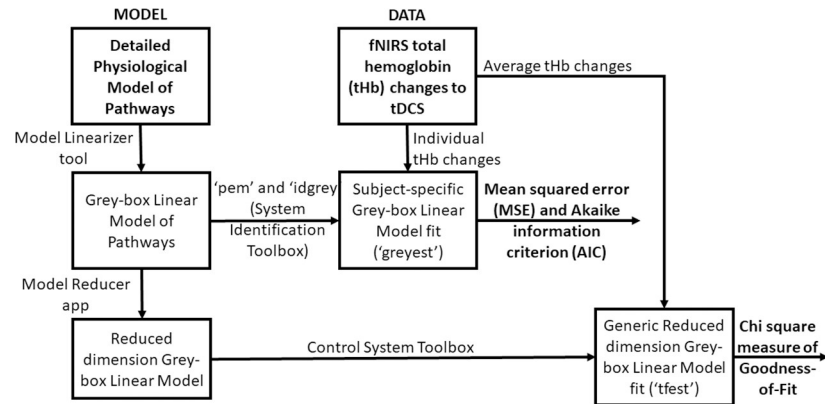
MODEL

Detailed Physiological Model of Pathways

Model Linearizer tool

Grey-box Linear Model of Pathways

Model Reducer app

Reduced dimension Grey-box Linear Model

DATA

fNIRS total hemoglobin (tHb) changes to tDCS

Average tHb changes

Individual tHb changes

'pem' and 'idgrey' (System Identification Toolbox)

Subject-specific Grey-box Linear Model fit ('greyest')

Mean squared error (MSE) and Akaike information criterion (AIC)

Control System Toolbox

Generic Reduced dimension Grey-box Linear Model fit ('tfest')

Chi square measure of Goodness-of-Fit